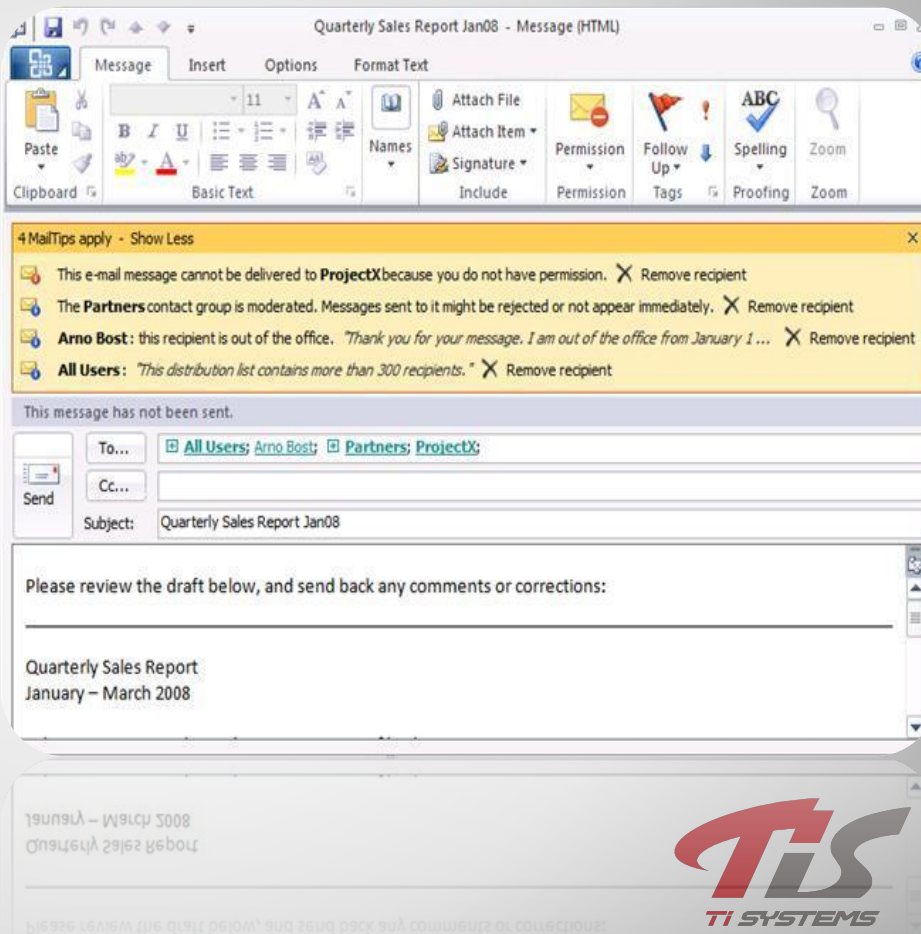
Quarterly Sales Report Jan08 - Message (HTML)

Message Insert Options Format Text

Paste
Clipboard

11
Basic Text

Names

Attach File
Attach Item
Signature
Include

Permission
Permission

Follow Up
Tags

Spelling
Proofing

Zoom
Zoom

4 MailTips apply - Show Less

This e-mail message cannot be delivered to ProjectX because you do not have permission. Remove recipient

The Partners contact group is moderated. Messages sent to it might be rejected or not appear immediately. Remove recipient

Arno Bost: this recipient is out of the office. "Thank you for your message. I am out of the office from January 1 ... Remove recipient

All Users: "This distribution list contains more than 300 recipients." Remove recipient

This message has not been sent.

Send

To... All Users; Arno Bost; Partners; ProjectX;

Cc...

Subject: Quarterly Sales Report Jan08

Please review the draft below, and send back any comments or corrections:

Quarterly Sales Report
January – March 2008

TiS
TI SYSTEMS